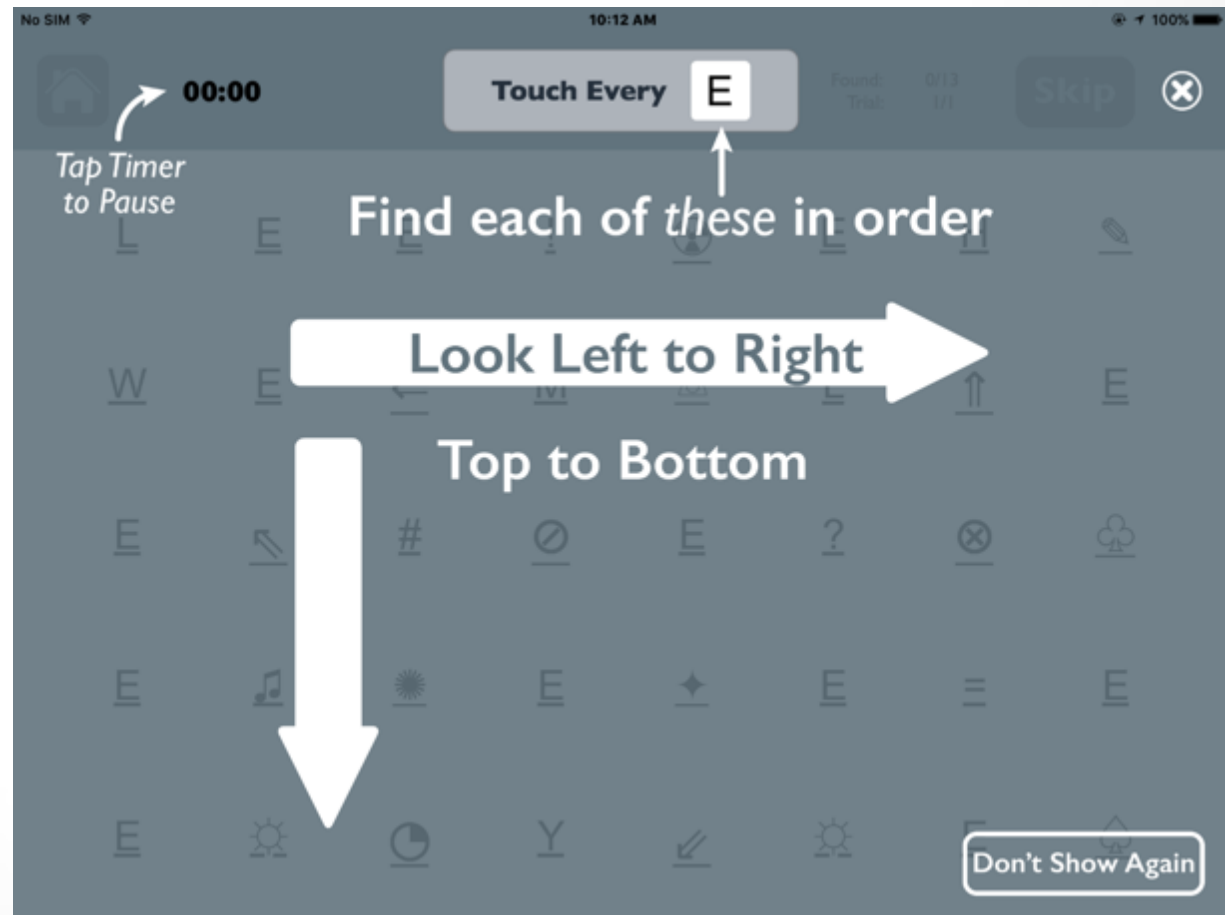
No SIM 10:12 AM 100%

00:00

Tap Timer to Pause

Touch Every E

Found: 0/13
Trial: 1/1

Skip

Find each of *these* in order

L E E ! E H

Look Left to Right

W E M E E

Top to Bottom

E # ? E

E E E E =

E Y E

Don't Show Again